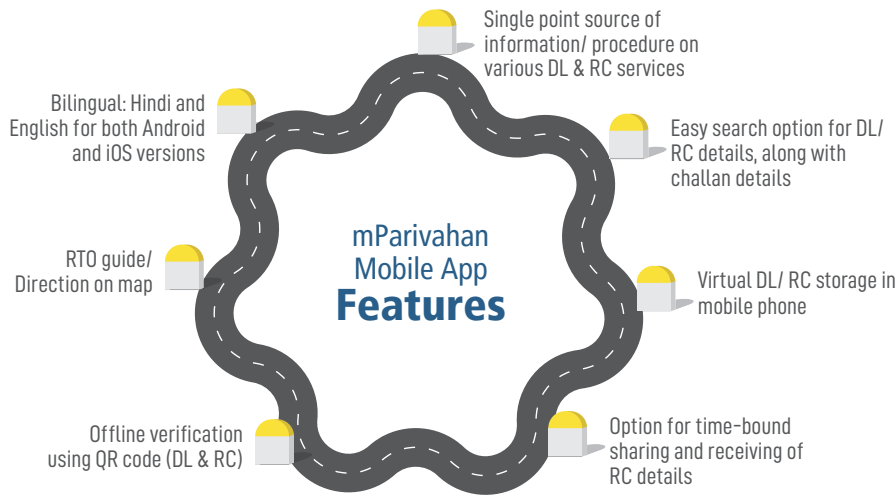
mParivahan Mobile App Features

Single point source of information/ procedure on various DL & RC services

Easy search option for DL/ RC details, along with challan details

Virtual DL/ RC storage in mobile phone

Option for time-bound sharing and receiving of RC details

Offline verification using QR code (DL & RC)

RTO guide/ Direction on map

Bilingual: Hindi and English for both Android and iOS versions